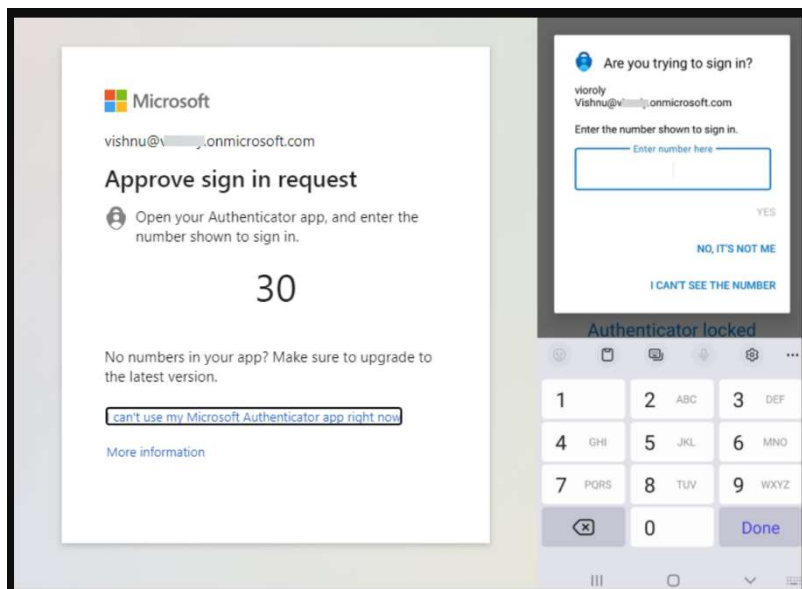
Microsoft

vishnu@v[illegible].onmicrosoft.com

Approve sign in request

Open your Authenticator app, and enter the number shown to sign in.

30

No numbers in your app? Make sure to upgrade to the latest version.

I can't use my Microsoft Authenticator app right now

More information

Are you trying to sign in?

vioroly
Vishnu@v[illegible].onmicrosoft.com

Enter the number shown to sign in.

Enter number here

YES

NO, IT'S NOT ME

I CAN'T SEE THE NUMBER

Authenticator locked

| 1 | 2 ABC | 3 DEF |
|---|---|---|
| 4 GHI | 5 JKL | 6 MNO |
| 7 PQRS | 8 TUV | 9 WXYZ |
| ⌫ | 0 | Done |